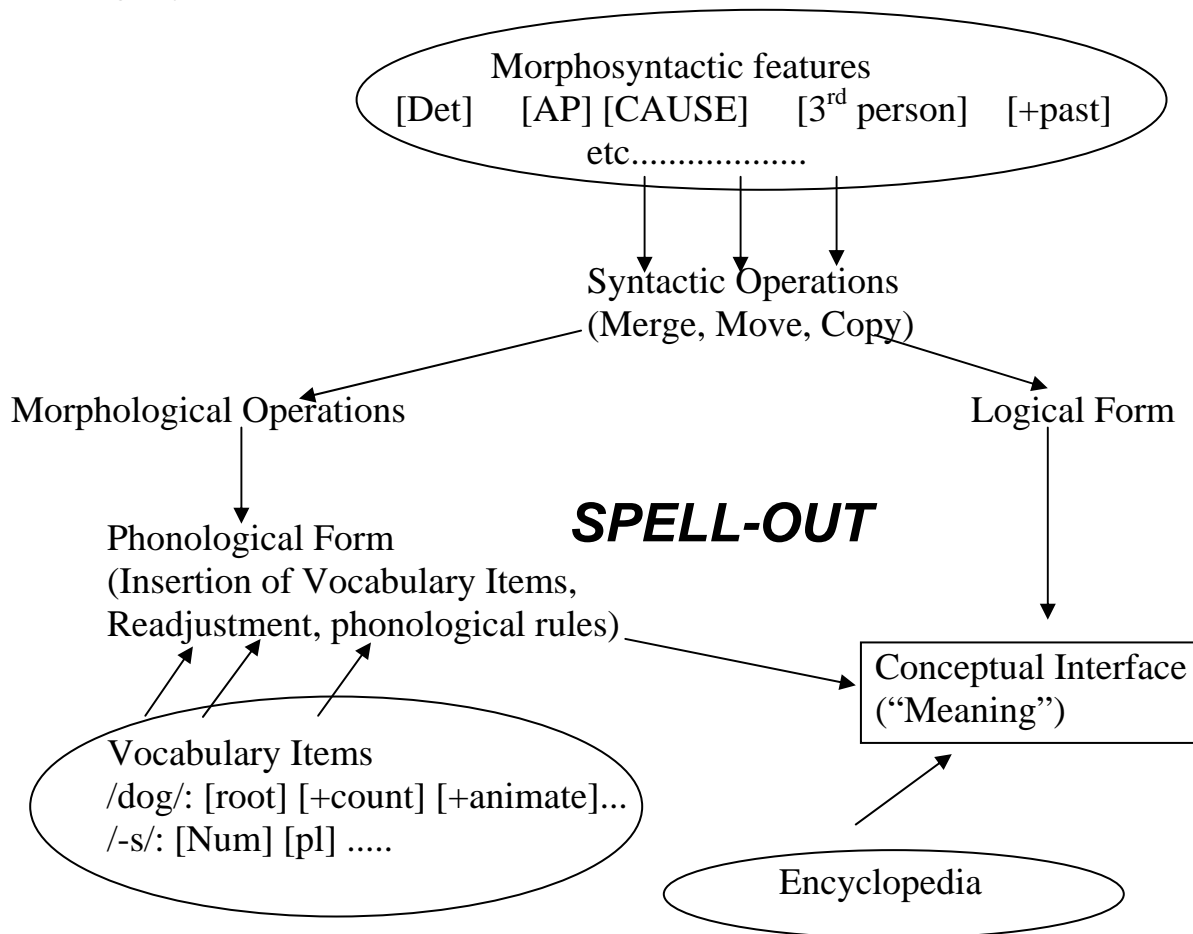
Morphosyntactic features
[Det] [AP] [CAUSE] [3$^{rd}$ person] [+past]
etc..................

Syntactic Operations
(Merge, Move, Copy)

Morphological Operations

Logical Form

Phonological Form
(Insertion of Vocabulary Items,
Readjustment, phonological rules)

SPELL-OUT

Conceptual Interface
("Meaning")

Vocabulary Items
/dog/: [root] [+count] [+animate]...
/-s/: [Num] [pl] .....

Encyclopedia